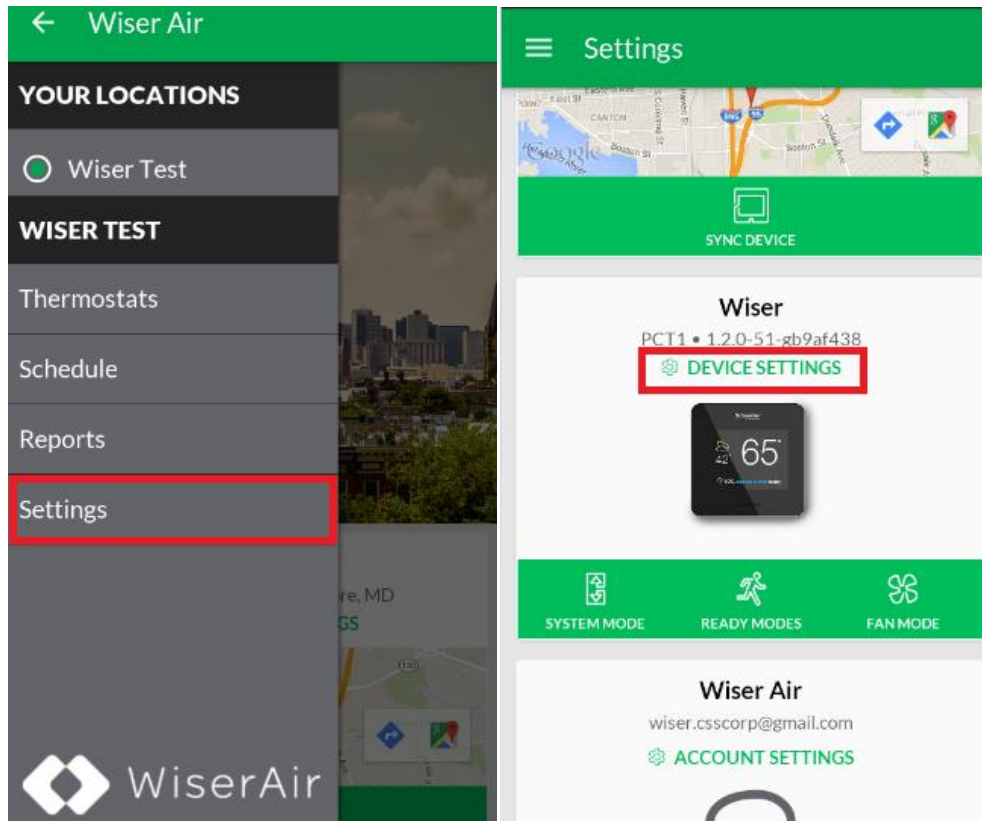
← Wiser Air

YOUR LOCATIONS

Wiser Test

WISER TEST

Thermostats

Schedule

Reports

Settings

re, MD
GS

WiserAir

Settings

CANTON
Boston St
Google

SYNC DEVICE

Wiser
PCT1 • 1.2.0-51-gb9af438
DEVICE SETTINGS

65°

SYSTEM MODE
READY MODES
FAN MODE

Wiser Air
wiser.csscorp@gmail.com
ACCOUNT SETTINGS